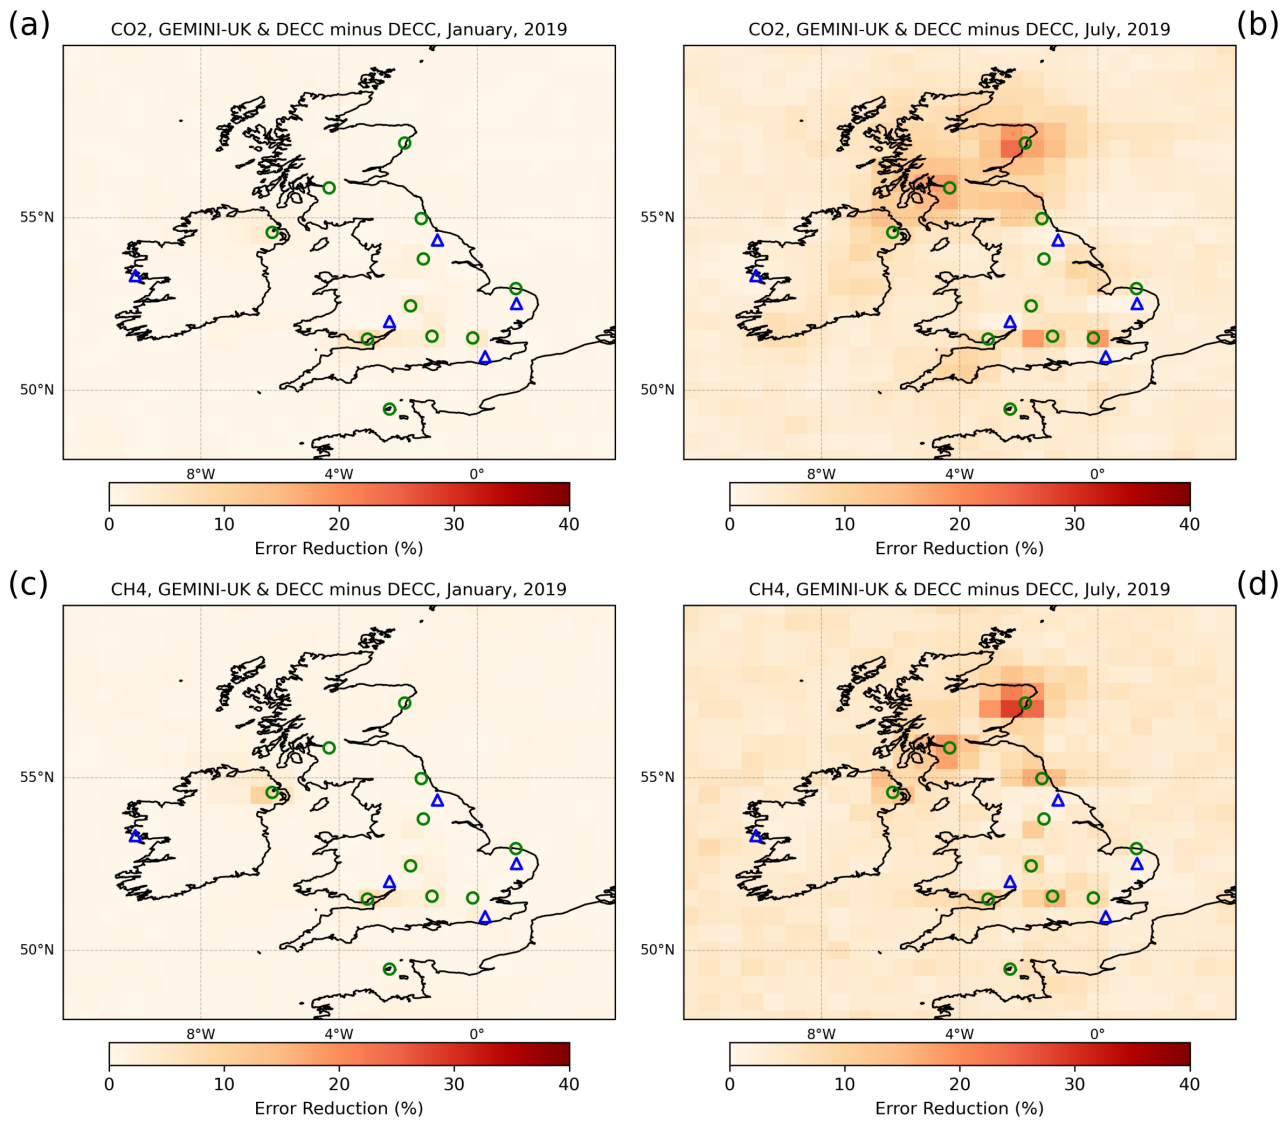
(a)

CO2, GEMINI-UK & DECC minus DECC, January, 2019

55°N

50°N

8°W 4°W 0°

0 10 20 30 40

Error Reduction (%)

(b)

CO2, GEMINI-UK & DECC minus DECC, July, 2019

55°N

50°N

8°W 4°W 0°

0 10 20 30 40

Error Reduction (%)

(c)

CH4, GEMINI-UK & DECC minus DECC, January, 2019

55°N

50°N

8°W 4°W 0°

0 10 20 30 40

Error Reduction (%)

(d)

CH4, GEMINI-UK & DECC minus DECC, July, 2019

55°N

50°N

8°W 4°W 0°

0 10 20 30 40

Error Reduction (%)